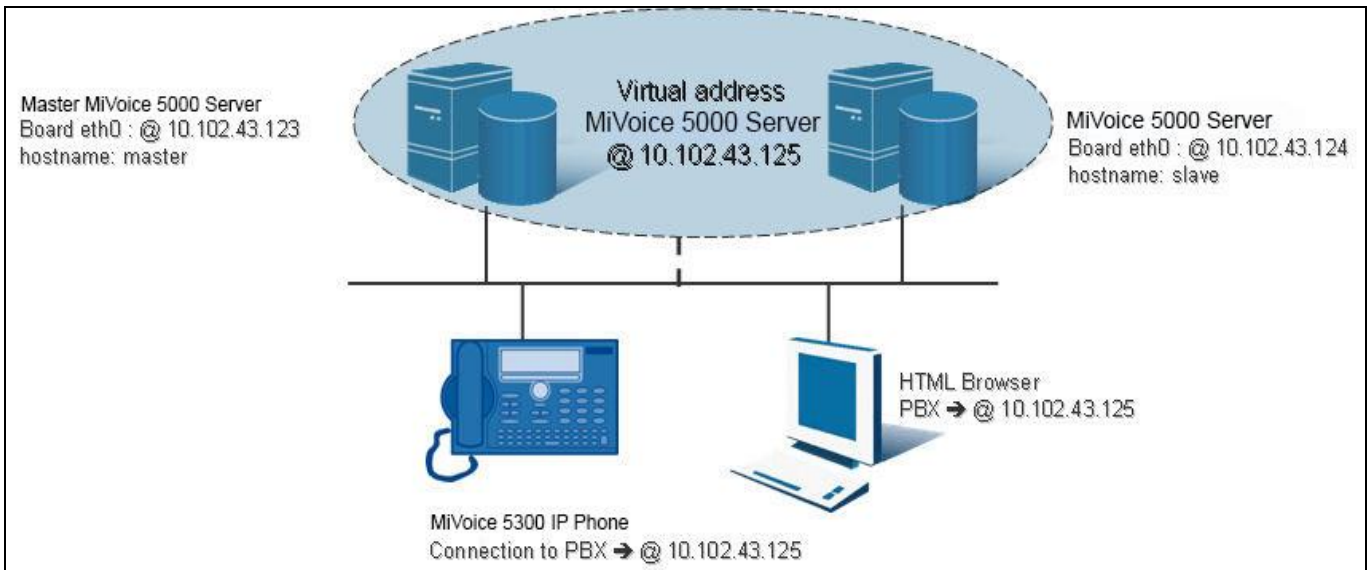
Master MiVoice 5000 Server
Board eth0 : @ 10.102.43.123
hostname: master

Virtual address
MiVoice 5000 Server
@ 10.102.43.125

MiVoice 5000 Server
Board eth0 : @ 10.102.43.124
hostname: slave

HTML Browser
PBX ➔ @ 10.102.43.125

MiVoice 5300 IP Phone
Connection to PBX ➔ @ 10.102.43.125